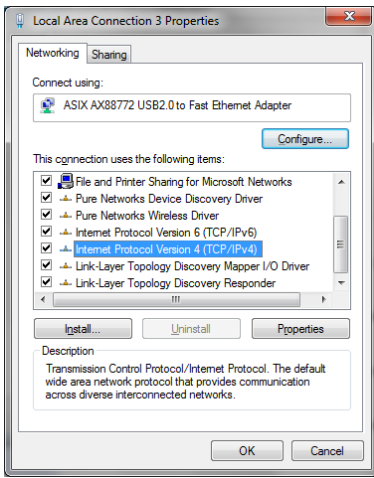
Local Area Connection 3 Properties

Networking | Sharing

Connect using:

ASIX AX88772 USB2.0 to Fast Ethernet Adapter

Configure...

This connection uses the following items:

File and Printer Sharing for Microsoft Networks
Pure Networks Device Discovery Driver
Pure Networks Wireless Driver
Internet Protocol Version 6 (TCP/IPv6)
Internet Protocol Version 4 (TCP/IPv4)
Link-Layer Topology Discovery Mapper I/O Driver
Link-Layer Topology Discovery Responder

Install... | Uninstall | Properties

Description

Transmission Control Protocol/Internet Protocol. The default wide area network protocol that provides communication across diverse interconnected networks.

OK | Cancel